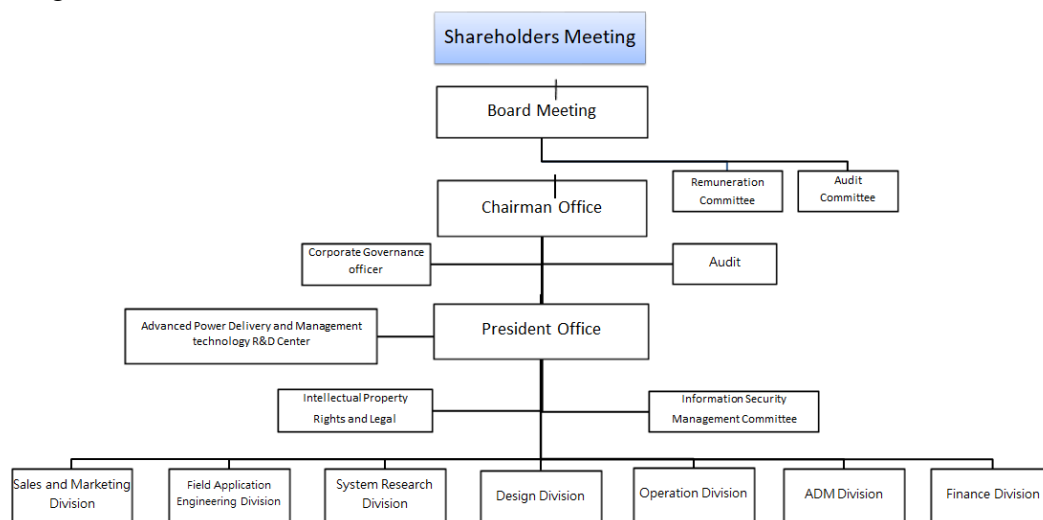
Shareholders Meeting

Board Meeting

Remuneration Committee

Audit Committee

Chairman Office

Corporate Governance officer

Audit

Advanced Power Delivery and Management technology R&D Center

President Office

Intellectual Property Rights and Legal

Information Security Management Committee

Sales and Marketing Division

Field Application Engineering Division

System Research Division

Design Division

Operation Division

ADM Division

Finance Division